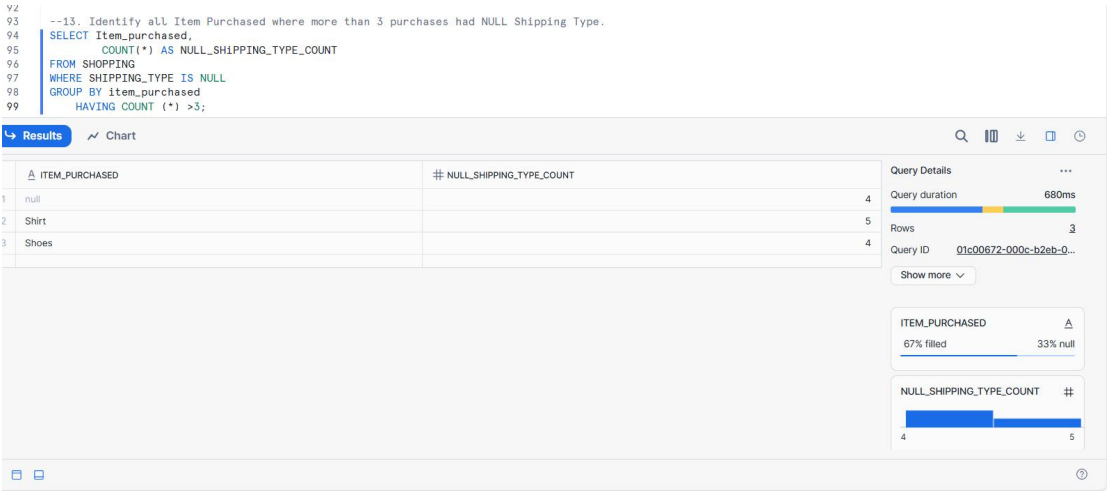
92
93 --13. Identify all Item Purchased where more than 3 purchases had NULL Shipping Type.
94 SELECT Item_purchased,
95 COUNT(*) AS NULL_SHiPPING_TYPE_COUNT
96 FROM SHOPPING
97 WHERE SHIPPING_TYPE IS NULL
98 GROUP BY item_purchased
99 HAVING COUNT (*) >3;

Results Chart

| | A ITEM_PURCHASED | # NULL_SHIPPING_TYPE_COUNT |
|---|---|---|
| 1 | null | 4 |
| 2 | Shirt | 5 |
| 3 | Shoes | 4 |

Query Details ...
Query duration 680ms
Rows 3
Query ID 01c00672-000c-b2eb-0...
Show more

ITEM_PURCHASED A
67% filled 33% null

NULL_SHIPPING_TYPE_COUNT #
4 5